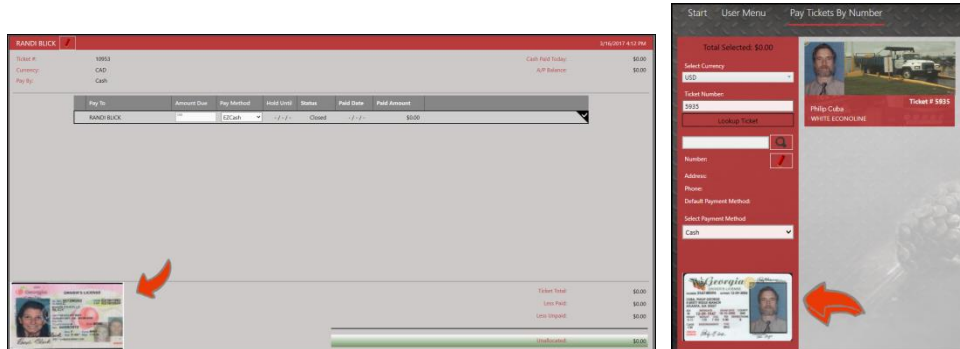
RANDI BUCK

3/16/2017 4:52 PM

Ticket #: 10553
Currency: CAD
Pay By: Cash

Cash Paid Today: $0.00
A/P Balance: $0.00

| Pay To | Amount Due | Pay Method | Hold Until | Status | Paid Date | Paid Amount |
|---|---|---|---|---|---|---|
| RANDI BUCK | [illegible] | EZCash | -/-/- | Closed | -/-/- | $0.00 |

Georgia DRIVER'S LICENSE

Ticket Total $0.00
Less Paid $0.00
Less Unpaid $0.00
Unallocated $0.00

Start User Menu Pay Tickets By Number

Total Selected: $0.00

Select Currency
USD

Ticket Number:
5935

Lookup Ticket

Number:
Address:
Phone:
Default Payment Method:

Select Payment Method
Cash

Philip Cuba
WHITE ECONOLINE
Ticket # 5935

Georgia